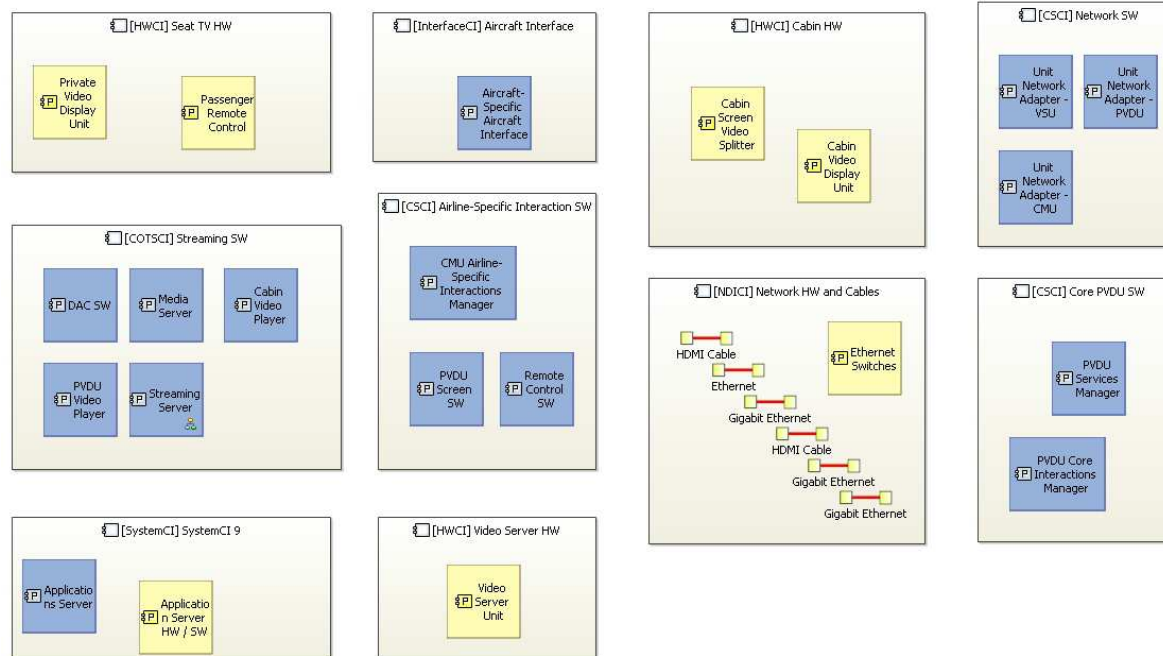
[HWCI] Seat TV HW

P Private Video Display Unit

P Passenger Remote Control

[InterfaceCI] Aircraft Interface

P Aircraft-Specific Aircraft Interface

[HWCI] Cabin HW

P Cabin Screen Video Splitter

P Cabin Video Display Unit

[CSCI] Network SW

P Unit Network Adapter - VSU

P Unit Network Adapter - PVDU

P Unit Network Adapter - CMU

[COTSCI] Streaming SW

P DAC SW

P Media Server

P Cabin Video Player

P PVDU Video Player

P Streaming Server

[CSCI] Airline-Specific Interaction SW

P CMU Airline-Specific Interactions Manager

P PVDU Screen SW

P Remote Control SW

[NDICI] Network HW and Cables

HDMI Cable

Ethernet

Gigabit Ethernet

HDMI Cable

Gigabit Ethernet

Gigabit Ethernet

P Ethernet Switches

[CSCI] Core PVDU SW

P PVDU Services Manager

P PVDU Core Interactions Manager

[SystemCI] SystemCI 9

P Applicatio ns Server

P Applicatio n Server HW / SW

[HWCI] Video Server HW

P Video Server Unit